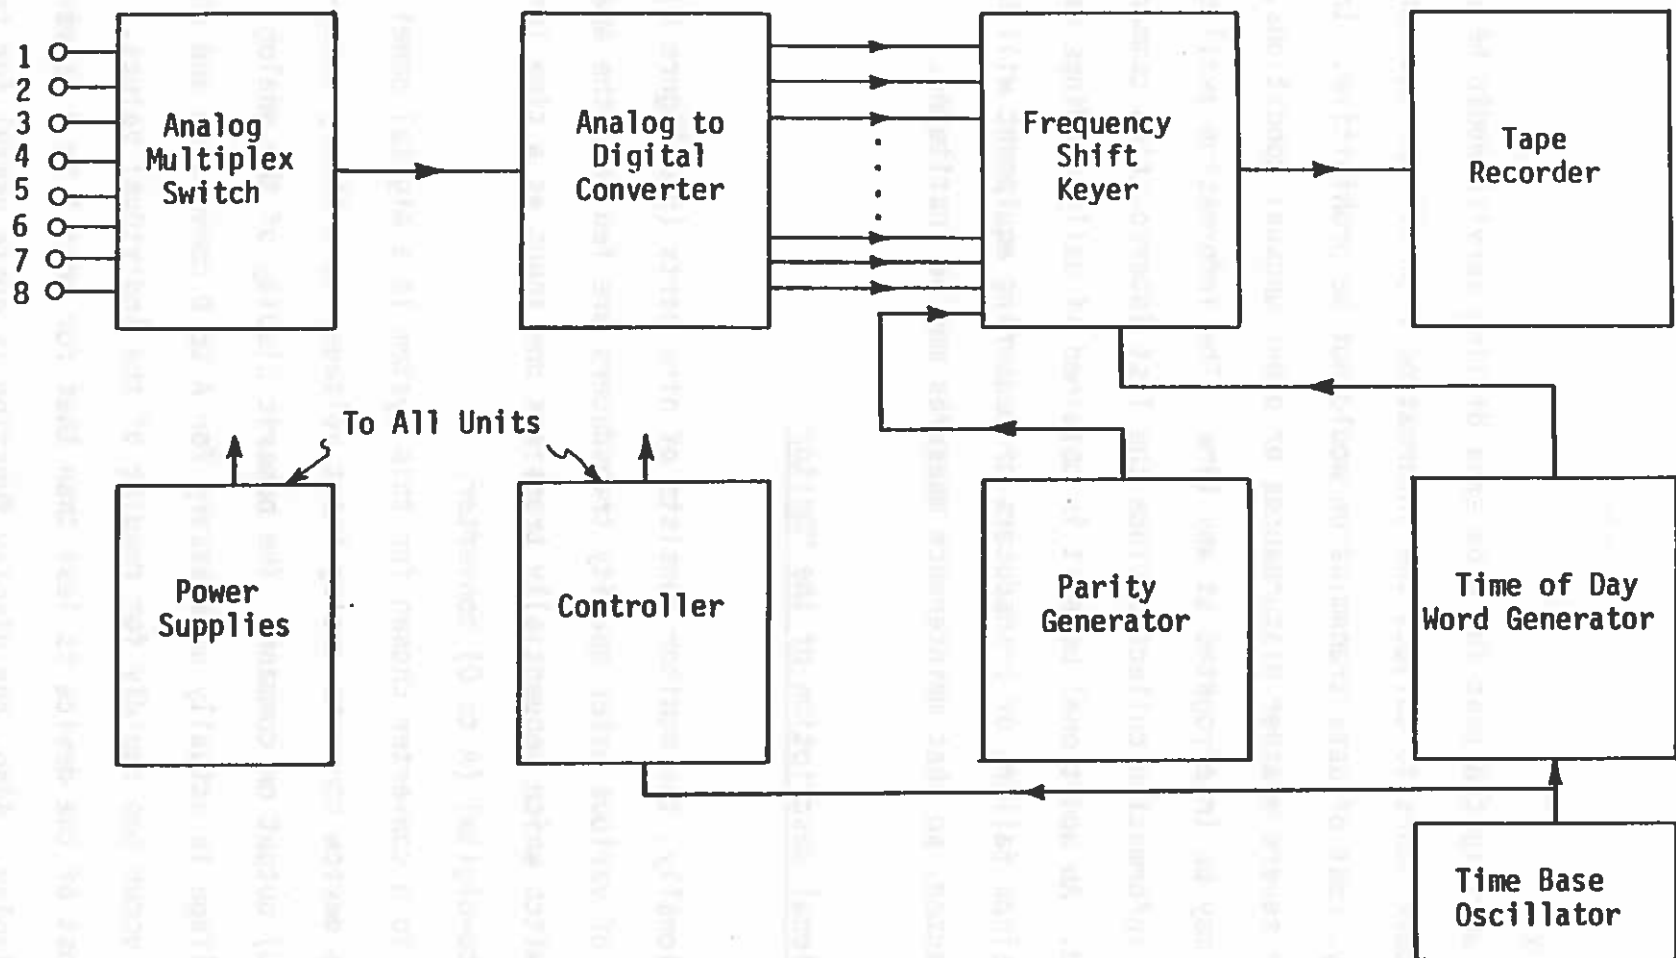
1
2
3
4
5
6
7
8

Analog Multiplex Switch

Analog to Digital Converter

Frequency Shift Keyer

Tape Recorder

To All Units

Power Supplies

Controller

Parity Generator

Time of Day Word Generator

Time Base Oscillator